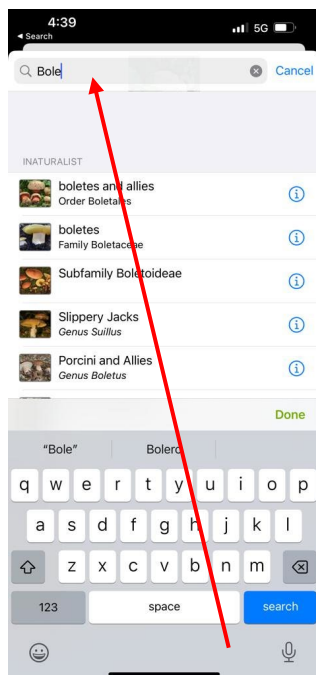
4:39
◂ Search
5G

Bole
Cancel

INATURALIST

boletes and allies
Order Boletales

boletes
Family Boletaceae

Subfamily Boletoideae

Slippery Jacks
Genus Suillus

Porcini and Allies
Genus Boletus

Done

"Bole"
Bolero

q w e r t y u i o p
a s d f g h j k l
z x c v b n m
123
space
search